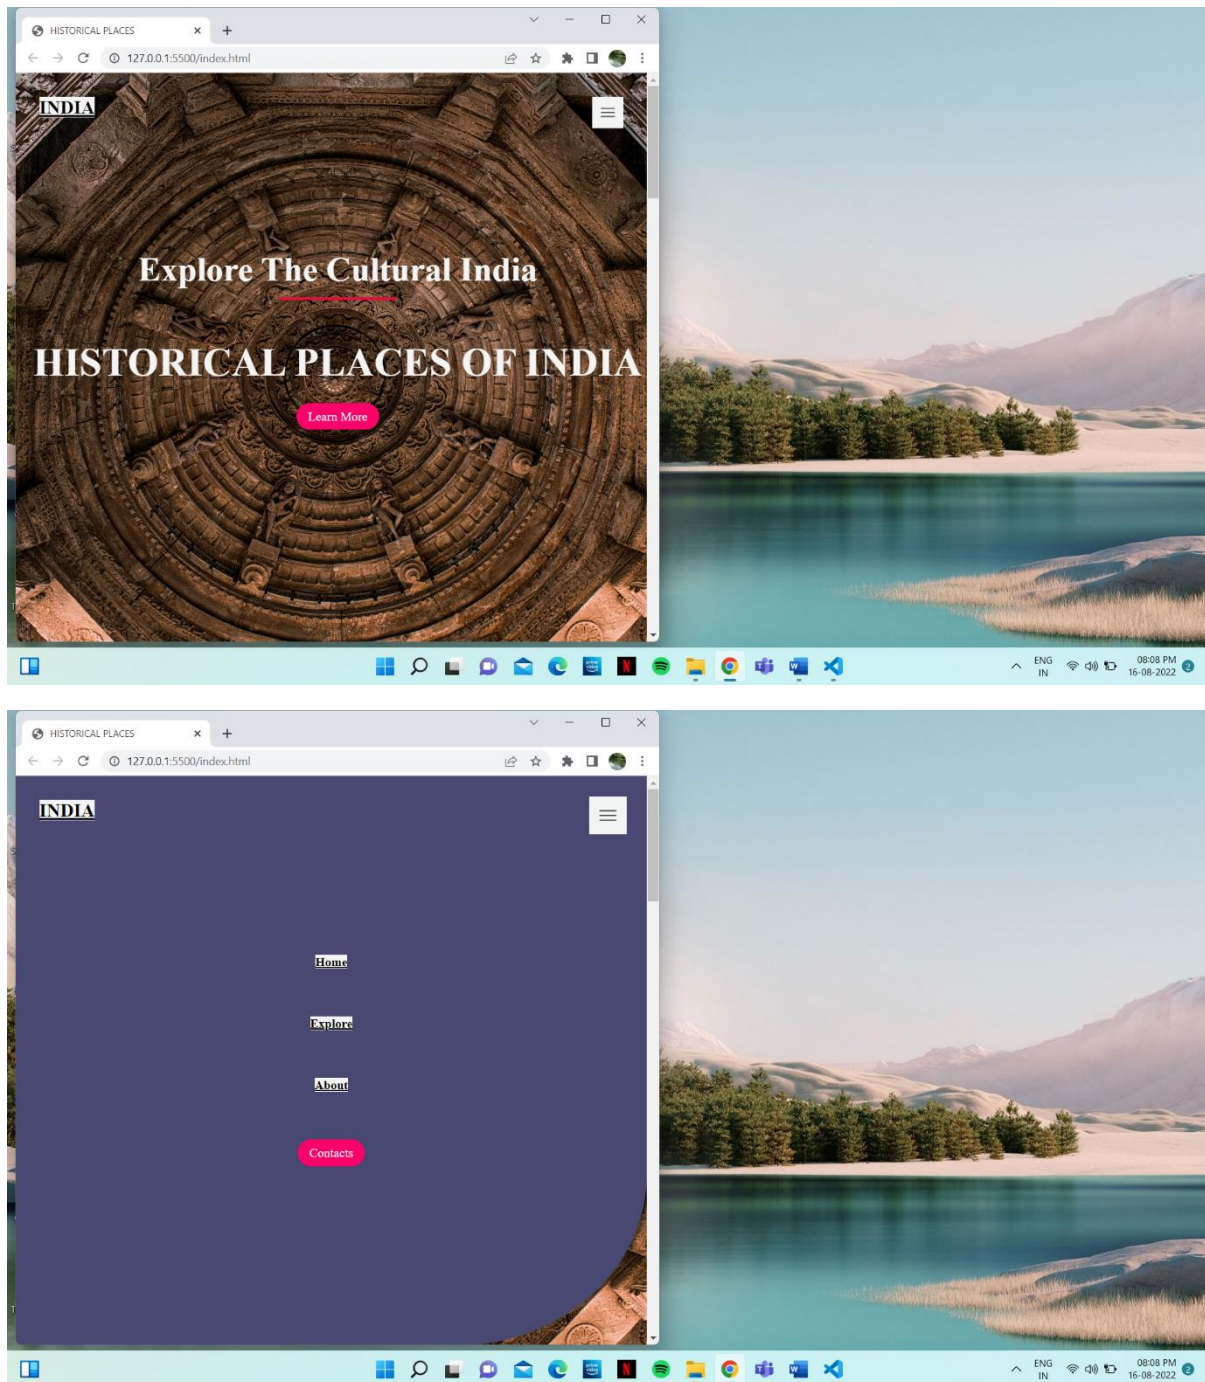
HISTORICAL PLACES

127.0.0.1:5500/index.html

INDIA

Explore The Cultural India

HISTORICAL PLACES OF INDIA

Learn More

ENG IN

08:08 PM 16-08-2022

HISTORICAL PLACES

127.0.0.1:5500/index.html

INDIA

Home

Explore

About

Contacts

ENG IN

08:08 PM 16-08-2022